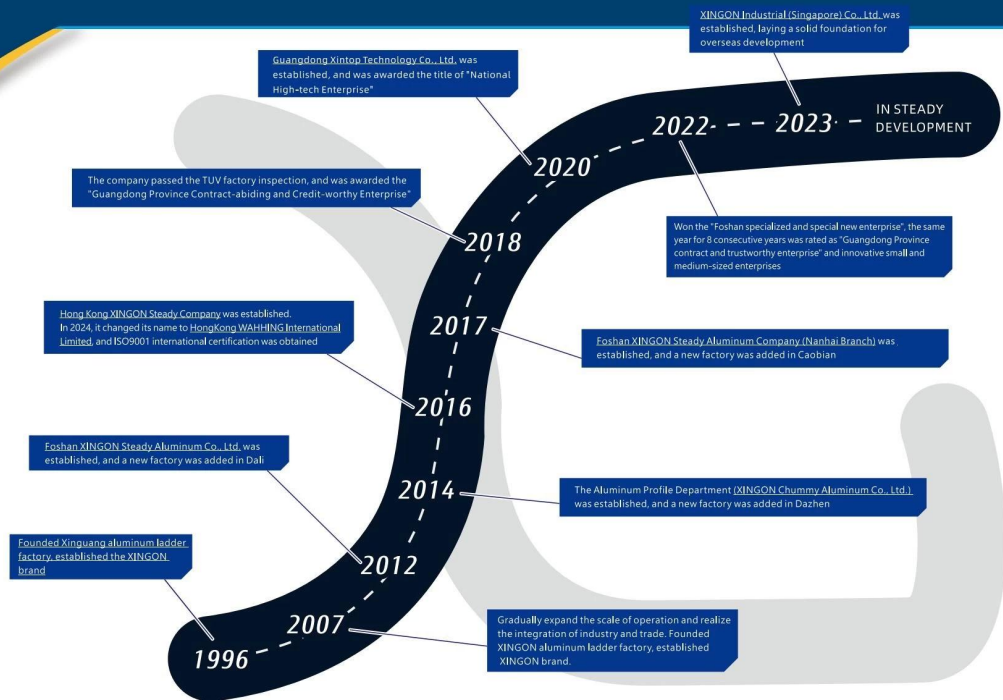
XINGON Industrial (Singapore) Co., Ltd. was established, laying a solid foundation for overseas development

Guangdong Xintop Technology Co., Ltd. was established, and was awarded the title of "National High-tech Enterprise"

2022 2023 IN STEADY DEVELOPMENT

2020

The company passed the TUV factory inspection, and was awarded the "Guangdong Province Contract-abiding and Credit-worthy Enterprise"

2018

Won the "Foshan specialized and special new enterprise", the same year for 8 consecutive years was rated as "Guangdong Province contract and trustworthy enterprise" and innovative small and medium-sized enterprises

Hong Kong XINGON Steady Company was established. In 2024, it changed its name to HongKong WAHHING International Limited, and ISO9001 international certification was obtained

2017

Foshan XINGON Steady Aluminum Company (Nanhai Branch) was established, and a new factory was added in Caobian

2016

Foshan XINGON Steady Aluminum Co., Ltd. was established, and a new factory was added in Dali

2014

The Aluminum Profile Department (XINGON Chummy Aluminum Co., Ltd.) was established, and a new factory was added in Dazhen

Founded Xinguang aluminum ladder factory, established the XINGON brand

2012

2007

Gradually expand the scale of operation and realize the integration of industry and trade. Founded XINGON aluminum ladder factory, established XINGON brand.

1996